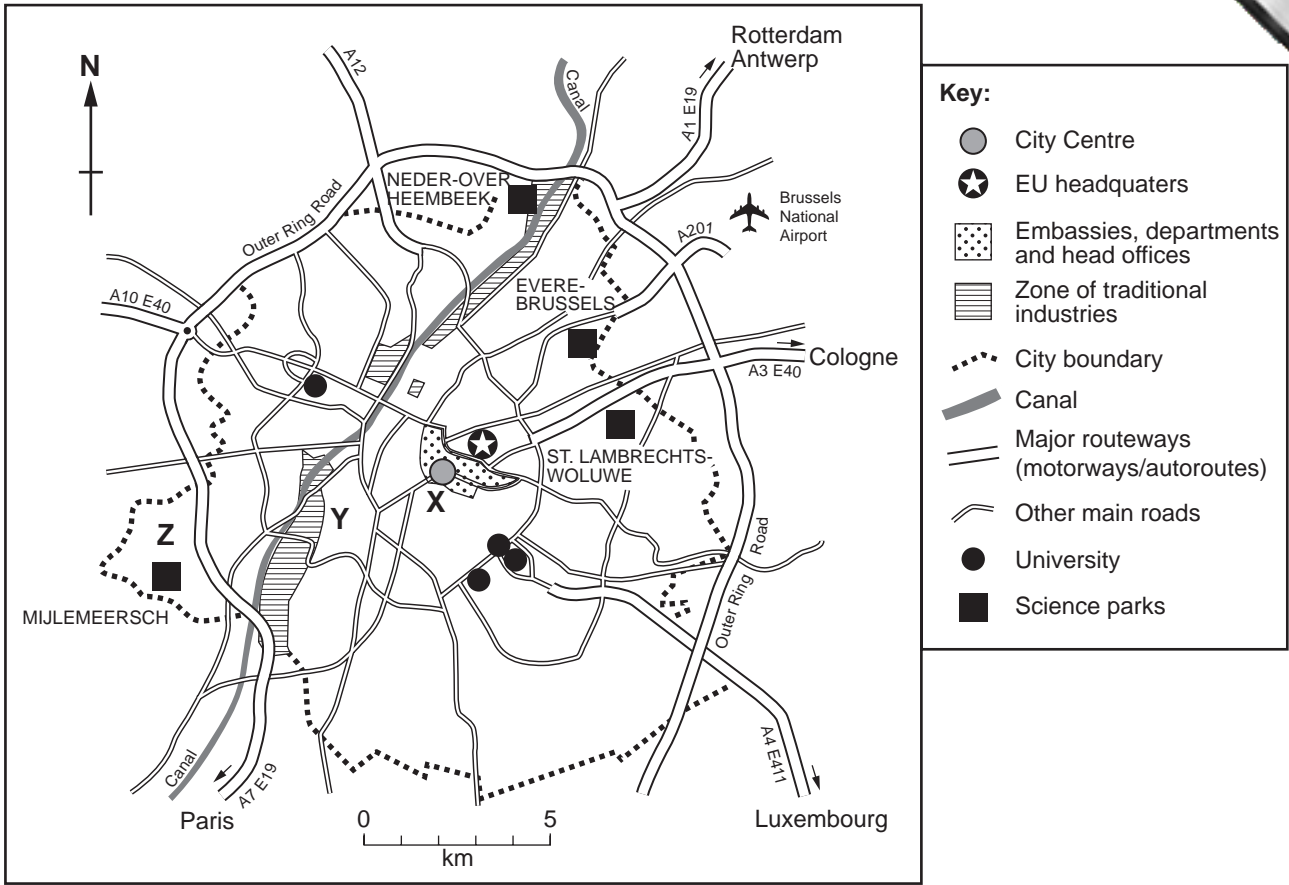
N

A12

Canal

Rotterdam
Antwerp

A1 E19

NEDER-OVER-HEEMBEEK

Brussels National Airport

Outer Ring Road

A201

A10 E40

EVERE-BRUSSELS

Cologne

A3 E40

ST. LAMBRECHTS-WOLUWE

X

Y

Z

MIJLEMEERSCH

Outer Ring Road

Canal

A7 E19

A4 E411

Paris

0

5

km

Luxembourg

Key:

City Centre

EU headquaters

Embassies, departments and head offices

Zone of traditional industries

City boundary

Canal

Major routeways (motorways/autoroutes)

Other main roads

University

Science parks